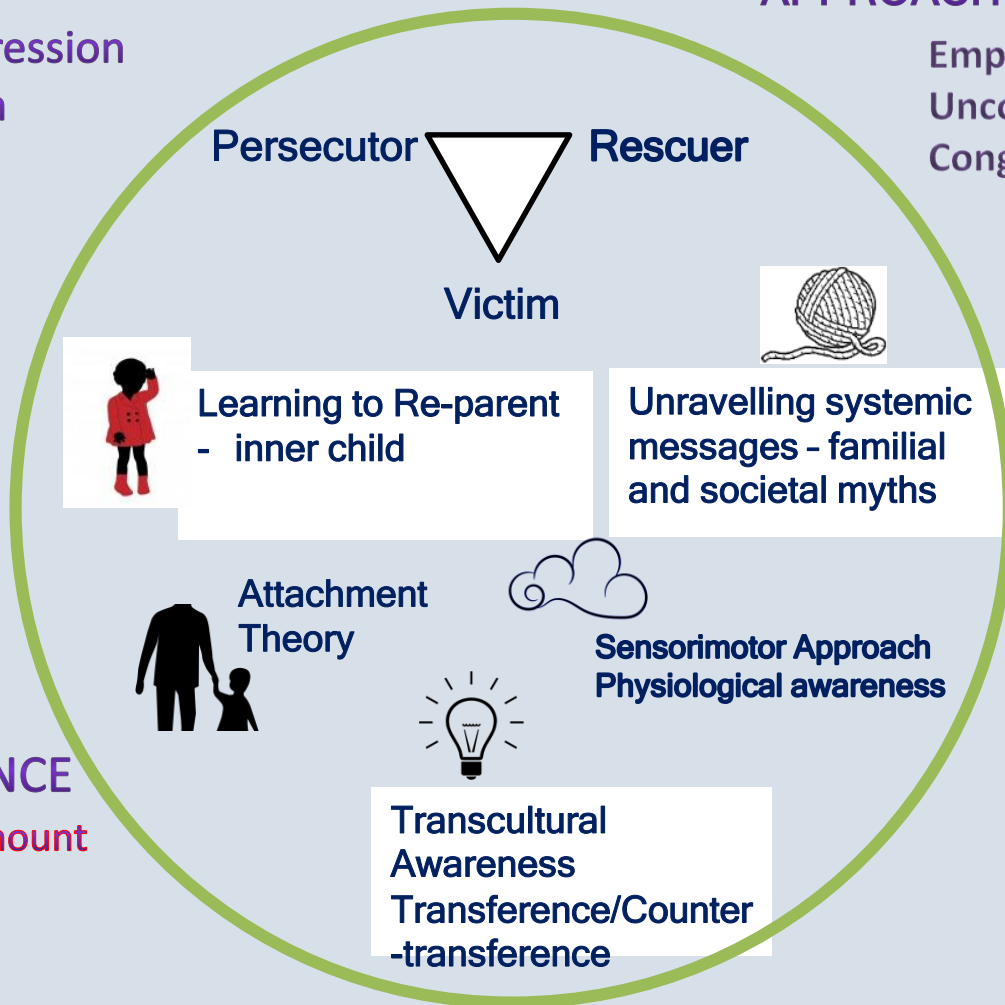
ression
n

APPROACH
Emp
Unco
Cong

Persecutor
Rescuer
Victim

Learning to Re-parent
- inner child

Unravelling systemic messages – familial and societal myths

Attachment Theory

Sensorimotor Approach
Physiological awareness

NCE
nount

Transcultural Awareness
Transference/Counter-transference